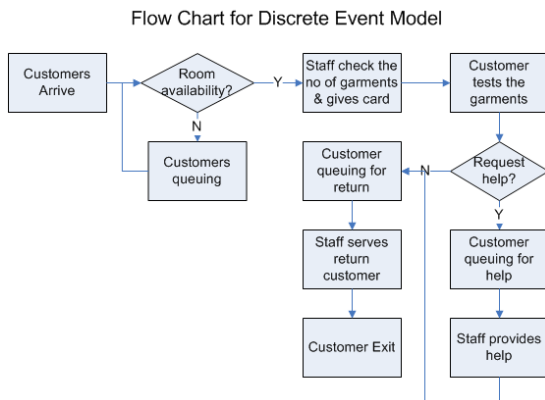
Flow Chart for Discrete Event Model

Customers Arrive

Room availability?

Y

N

Customers queuing

Staff check the no of garments & gives card

Customer tests the garments

Request help?

N

Y

Customer queuing for return

Staff serves return customer

Customer Exit

Customer queuing for help

Staff provides help